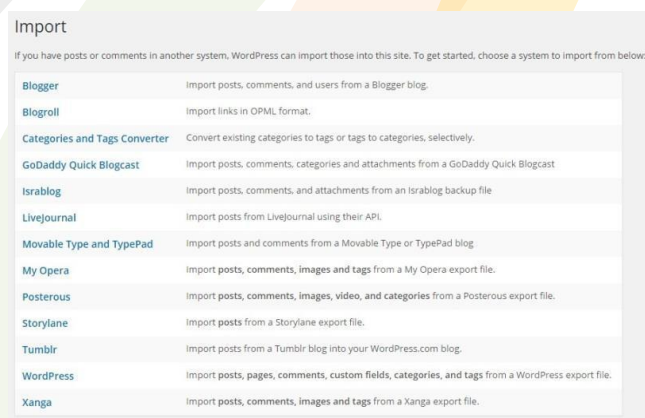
Import

If you have posts or comments in another system, WordPress can import those into this site. To get started, choose a system to import from below:

| | |
|---|---|
| Blogger | Import posts, comments, and users from a Blogger blog. |
| Blogroll | Import links in OPML format. |
| Categories and Tags Converter | Convert existing categories to tags or tags to categories, selectively. |
| GoDaddy Quick Blogcast | Import posts, comments, categories and attachments from a GoDaddy Quick Blogcast |
| Israblog | Import posts, comments, and attachments from an Israblog backup file |
| LiveJournal | Import posts from LiveJournal using their API. |
| Movable Type and TypePad | Import posts and comments from a Movable Type or TypePad blog |
| My Opera | Import posts, comments, images and tags from a My Opera export file. |
| Posterous | Import posts, comments, images, video, and categories from a Posterous export file. |
| Storylane | Import posts from a Storylane export file. |
| Tumblr | Import posts from a Tumblr blog into your WordPress.com blog. |
| WordPress | Import posts, pages, comments, custom fields, categories, and tags from a WordPress export file. |
| Xanga | Import posts, comments, images and tags from a Xanga export file. |